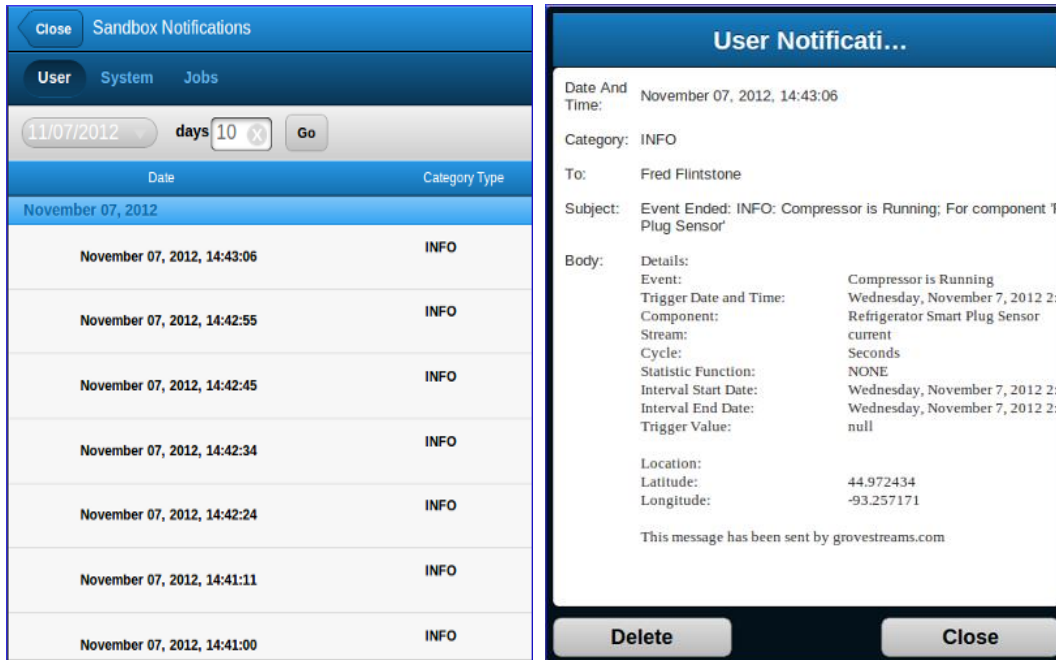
Close Sandbox Notifications

User System Jobs

11/07/2012 days 10 Go

| Date | Category Type |
|---|---|
| November 07, 2012 | |
| November 07, 2012, 14:43:06 | INFO |
| November 07, 2012, 14:42:55 | INFO |
| November 07, 2012, 14:42:45 | INFO |
| November 07, 2012, 14:42:34 | INFO |
| November 07, 2012, 14:42:24 | INFO |
| November 07, 2012, 14:41:11 | INFO |
| November 07, 2012, 14:41:00 | INFO |

User Notificati...

Date And Time: November 07, 2012, 14:43:06

Category: INFO

To: Fred Flintstone

Subject: Event Ended: INFO: Compressor is Running; For component '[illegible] Plug Sensor'

Body: Details:
Event: Compressor is Running
Trigger Date and Time: Wednesday, November 7, 2012 2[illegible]
Component: Refrigerator Smart Plug Sensor
Stream: current
Cycle: Seconds
Statistic Function: NONE
Interval Start Date: Wednesday, November 7, 2012 2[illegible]
Interval End Date: Wednesday, November 7, 2012 2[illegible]
Trigger Value: null

Location:
Latitude: 44.972434
Longitude: -93.257171

This message has been sent by grovestreams.com

Delete Close